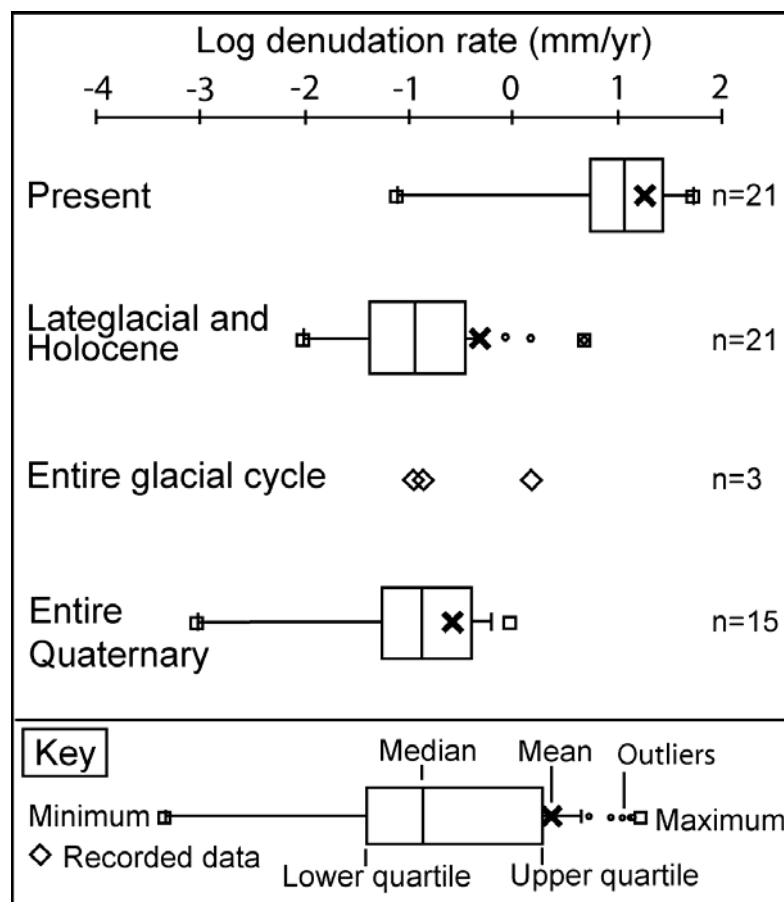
Log denudation rate (mm/yr)

-4 -3 -2 -1 0 1 2

Present

n=21

Lateglacial and Holocene

n=21

Entire glacial cycle

n=3

Entire Quaternary

n=15

Key

Median

Mean

Outliers

Minimum

Maximum

◇ Recorded data

Lower quartile

Upper quartile